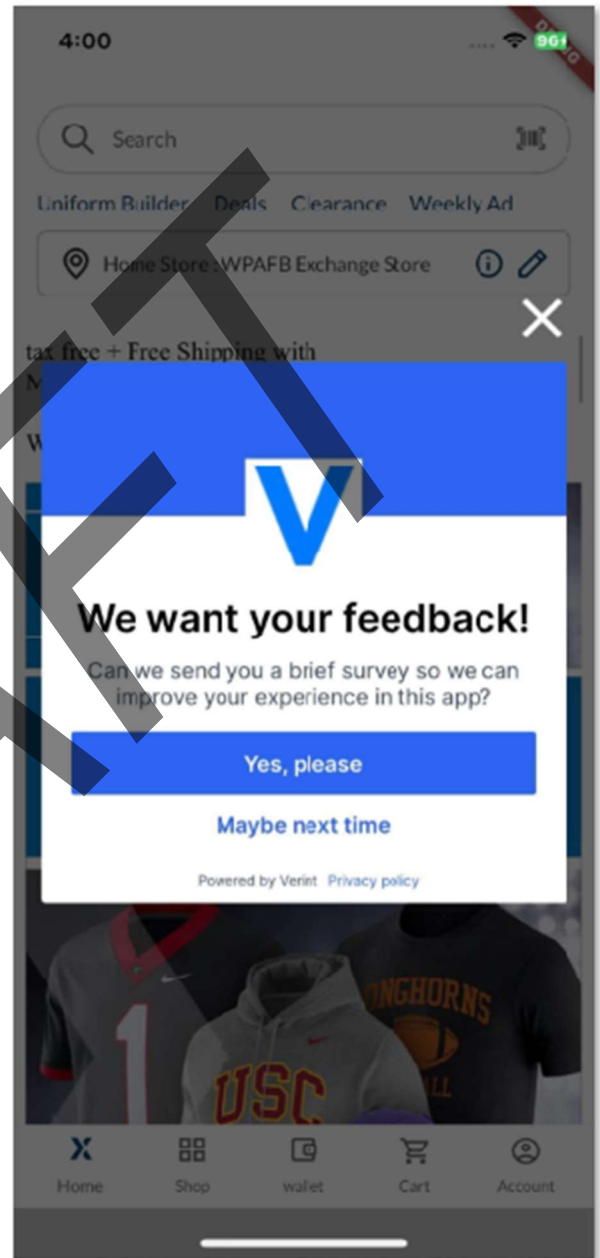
4:00

DEBUG

Search

Uniform Builder Deals Clearance Weekly Ad

Home Store : WPAFB Exchange Store

tax free + Free Shipping with
M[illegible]

W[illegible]

V

We want your feedback!

Can we send you a brief survey so we can improve your experience in this app?

Yes, please

Maybe next time

Powered by Verint Privacy policy

1

USC

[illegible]NGHORNS

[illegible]LL

Home Shop wallet Cart Account